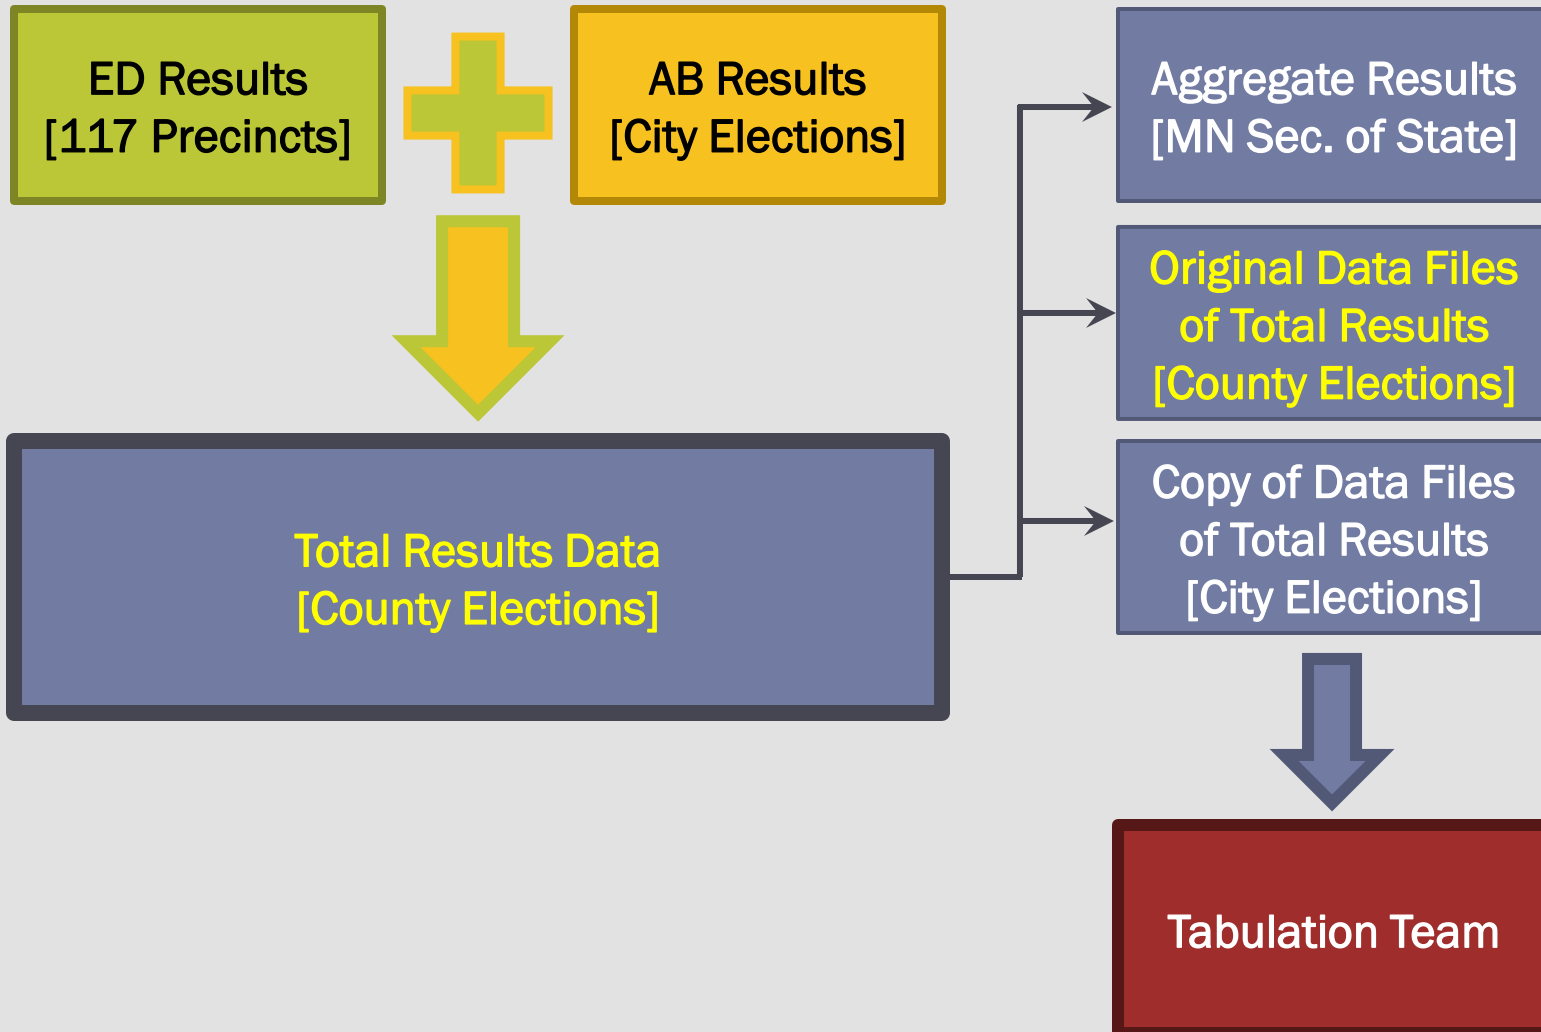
ED Results
[117 Precincts]

AB Results
[City Elections]

Total Results Data
[County Elections]

Aggregate Results
[MN Sec. of State]

Original Data Files of Total Results
[County Elections]

Copy of Data Files of Total Results
[City Elections]

Tabulation Team